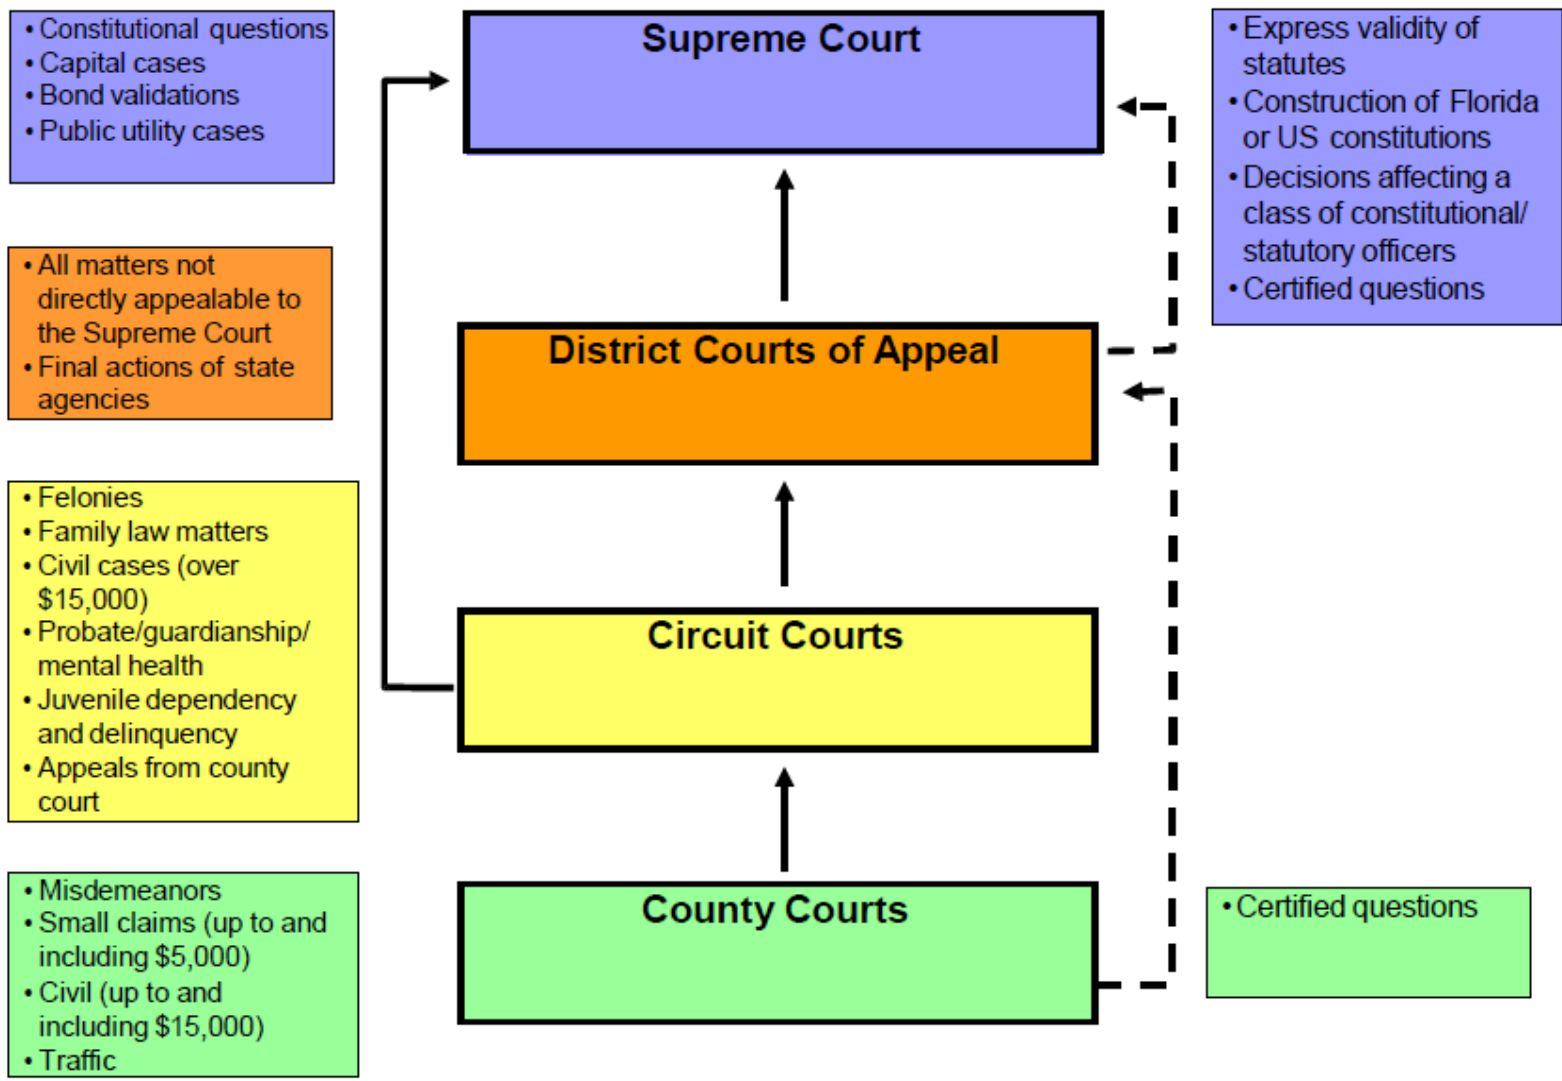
• Constitutional questions
• Capital cases
• Bond validations
• Public utility cases

Supreme Court

• Express validity of statutes
• Construction of Florida or US constitutions
• Decisions affecting a class of constitutional/ statutory officers
• Certified questions

• All matters not directly appealable to the Supreme Court
• Final actions of state agencies

District Courts of Appeal

• Felonies
• Family law matters
• Civil cases (over $15,000)
• Probate/guardianship/ mental health
• Juvenile dependency and delinquency
• Appeals from county court

Circuit Courts

• Misdemeanors
• Small claims (up to and including $5,000)
• Civil (up to and including $15,000)
• Traffic

County Courts

• Certified questions